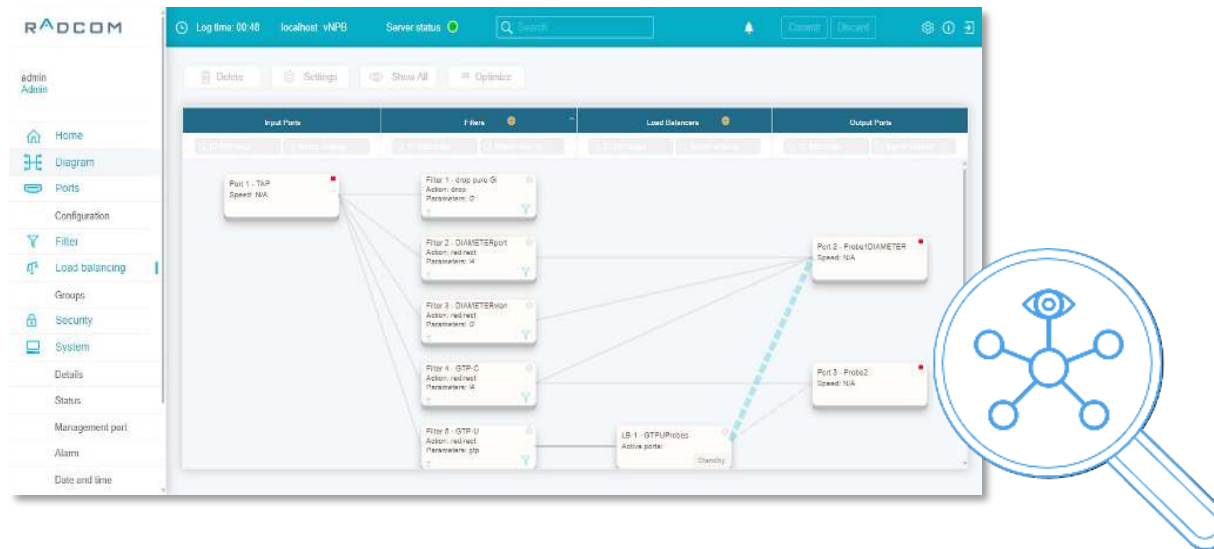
RADCOM

admin
Admin

Home
Diagram
Ports
Configuration
Filter
Load balancing
Groups
Security
System
Details
Status
Management port
Alarm
Date and time

Log time: 00:48 localhost vNPB Server status Search Commit Discard

Delete Settings Show All Optimize

| Input Ports | Filters | Load Balancers | Output Ports |
|---|---|---|---|

Port 1 - TAP
Speed: N/A

Filter 1 - drop pure Gi
Action: drop
Parameters: 0

Filter 2 - DIAMETERport
Action: redirect
Parameters: 4

Filter 3 - DIAMETERnon
Action: redirect
Parameters: 0

Filter 4 - GTP-C
Action: redirect
Parameters: 4

Filter 6 - GTP-U
Action: redirect
Parameters: gtp

LB 1 - GTPUProbes
Active ports:
Standby

Port 2 - Probe1DIAMETER
Speed: N/A

Port 3 - Probe2
Speed: N/A